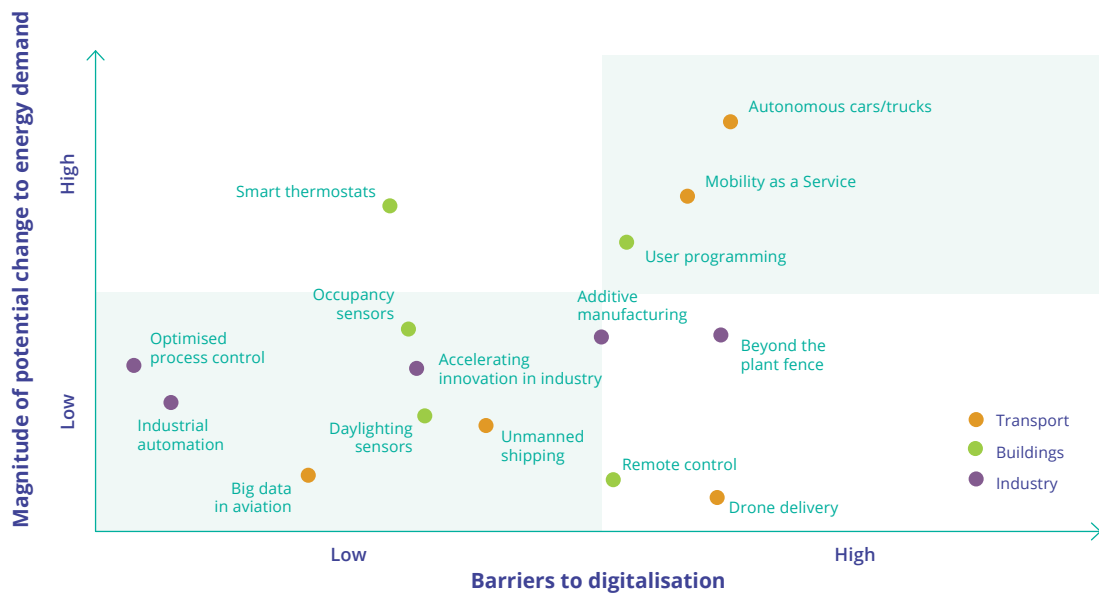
Magnitude of potential change to energy demand

High

Low

Autonomous cars/trucks

Smart thermostats

Mobility as a Service

User programming

Occupancy sensors

Additive manufacturing

Optimised process control

Beyond the plant fence

Accelerating innovation in industry

Industrial automation

Daylighting sensors

Unmanned shipping

Transport

Buildings

Industry

Remote control

Big data in aviation

Drone delivery

Low

High

Barriers to digitalisation